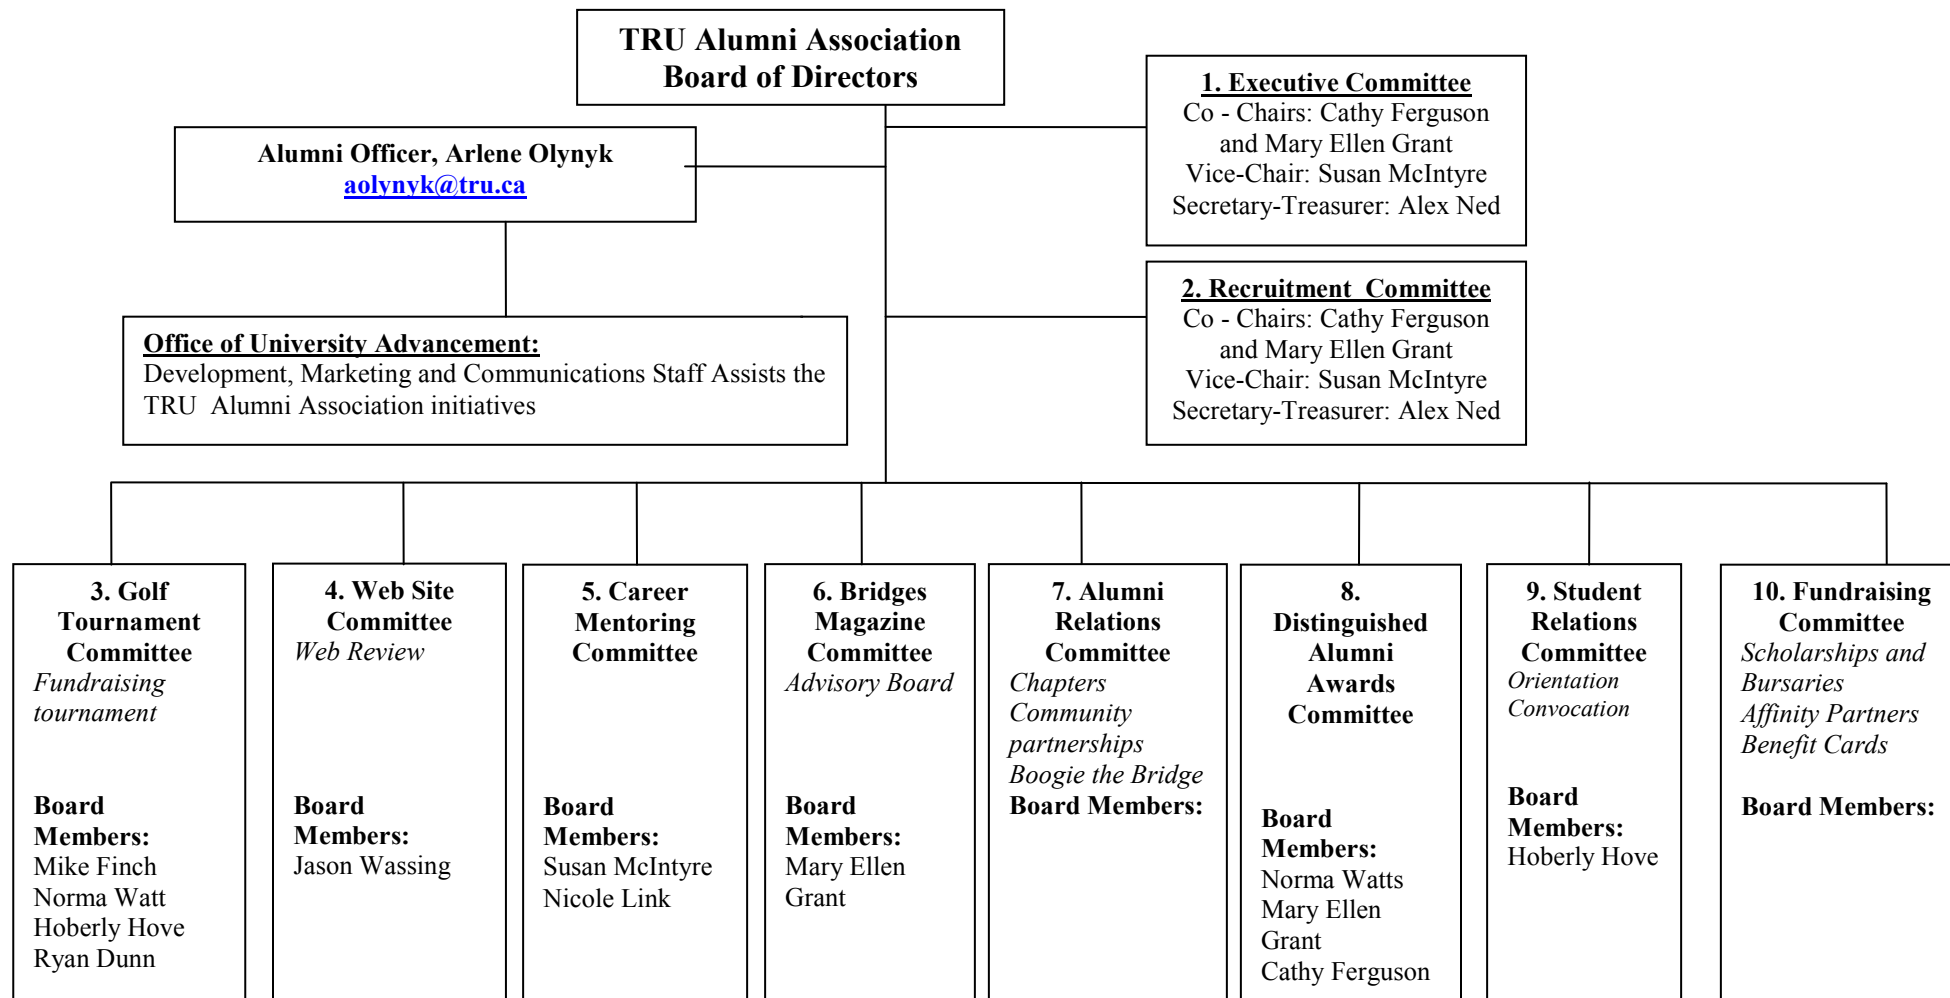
TRU Alumni Association Board of Directors

Alumni Officer, Arlene Olynyk
aolynyk@tru.ca

1. Executive Committee
Co - Chairs: Cathy Ferguson and Mary Ellen Grant
Vice-Chair: Susan McIntyre
Secretary-Treasurer: Alex Ned

2. Recruitment Committee
Co - Chairs: Cathy Ferguson and Mary Ellen Grant
Vice-Chair: Susan McIntyre
Secretary-Treasurer: Alex Ned

Office of University Advancement:
Development, Marketing and Communications Staff Assists the TRU Alumni Association initiatives

3. Golf Tournament Committee
Fundraising tournament

Board Members:
Mike Finch
Norma Watt
Hoberly Hove
Ryan Dunn

4. Web Site Committee
Web Review

Board Members:
Jason Wassing

5. Career Mentoring Committee

Board Members:
Susan McIntyre
Nicole Link

6. Bridges Magazine Committee
Advisory Board

Board Members:
Mary Ellen Grant

7. Alumni Relations Committee
Chapters
Community partnerships
Boogie the Bridge
Board Members:

8. Distinguished Alumni Awards Committee

Board Members:
Norma Watts
Mary Ellen Grant
Cathy Ferguson

9. Student Relations Committee
Orientation
Convocation

Board Members:
Hoberly Hove

10. Fundraising Committee
Scholarships and Bursaries
Affinity Partners
Benefit Cards

Board Members: